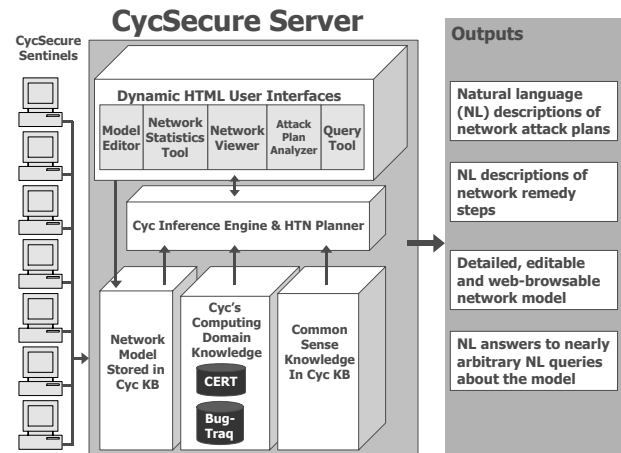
CycSecure Server

CycSecure Sentinels

Dynamic HTML User Interfaces

Model Editor

Network Statistics Tool

Network Viewer

Attack Plan Analyzer

Query Tool

Cyc Inference Engine & HTN Planner

Network Model Stored in Cyc KB

Cyc's Computing Domain Knowledge

CERT

Bug-Traq

Common Sense Knowledge In Cyc KB

Outputs

Natural language (NL) descriptions of network attack plans

NL descriptions of network remedy steps

Detailed, editable and web-browsable network model

NL answers to nearly arbitrary NL queries about the model